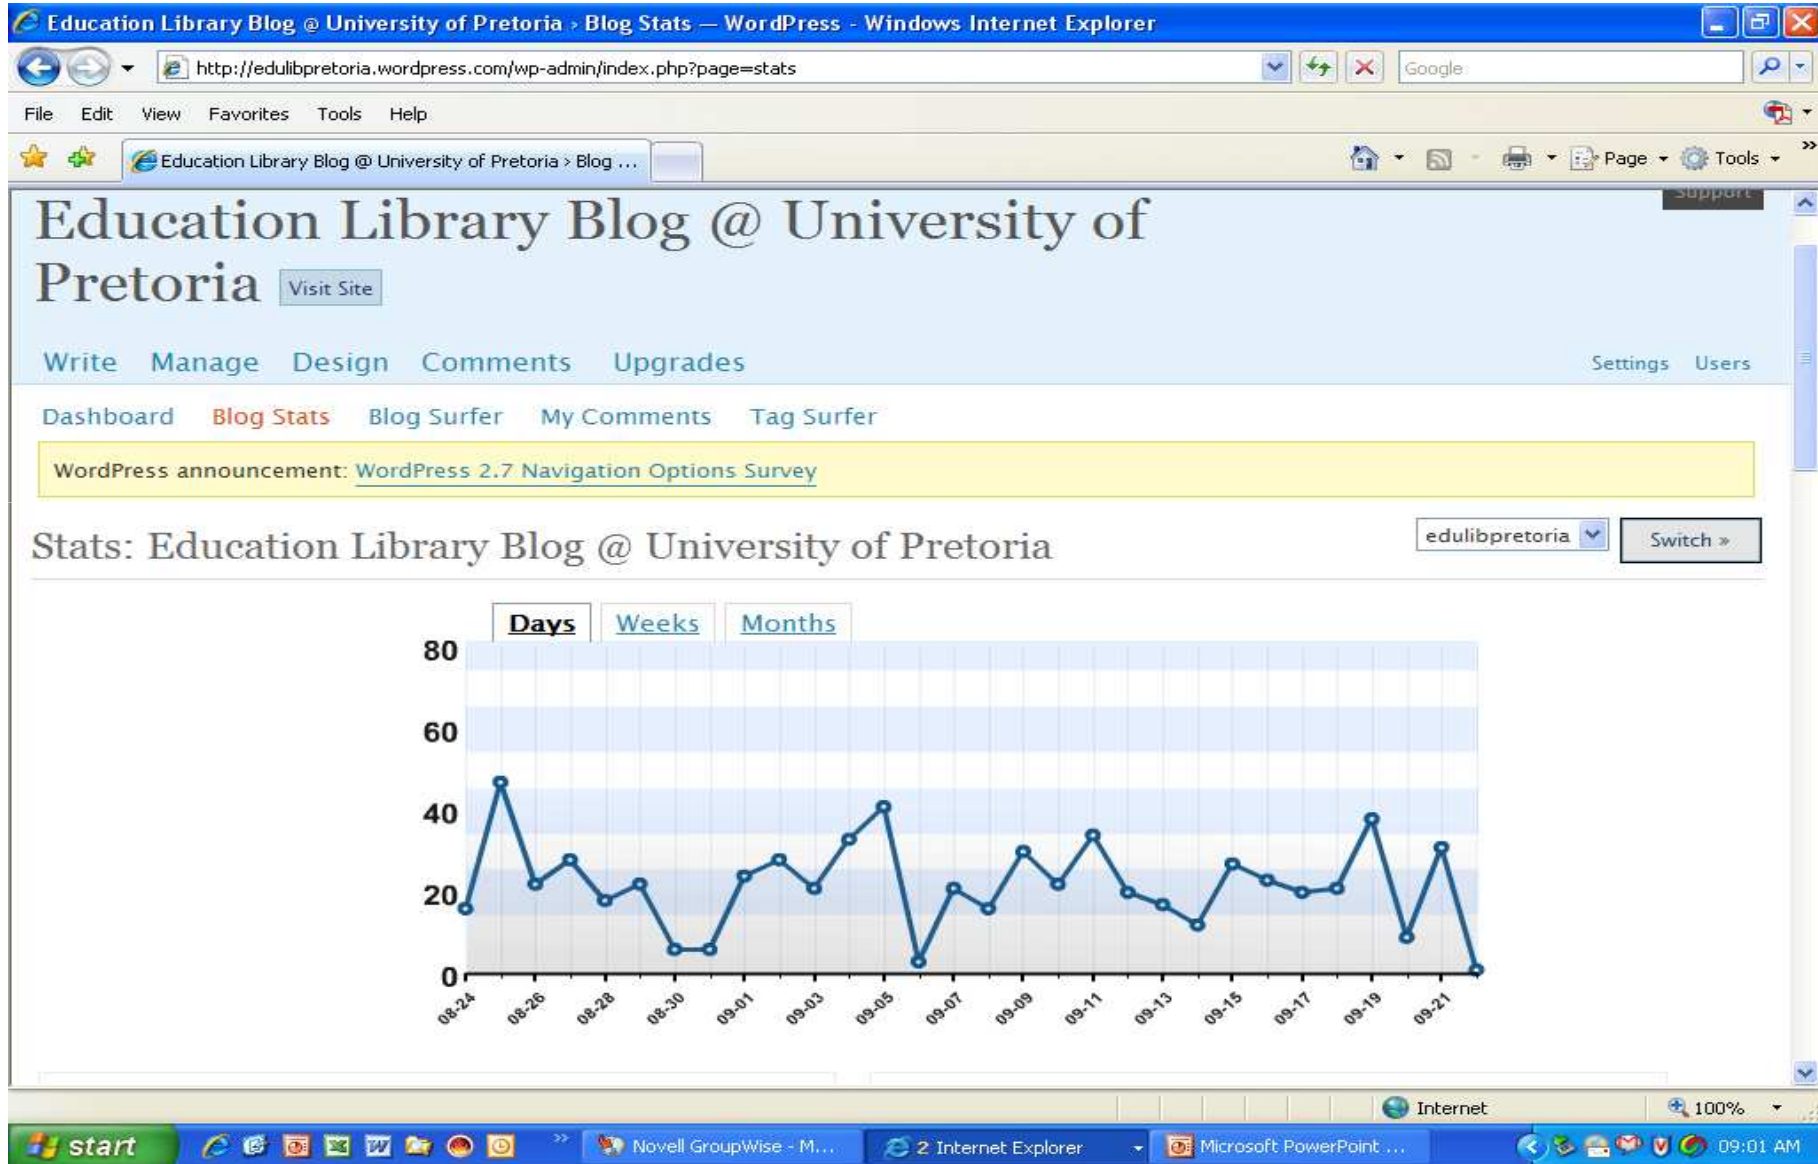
Education Library Blog @ University of Pretoria › Blog Stats — WordPress - Windows Internet Explorer

http://edulibpretoria.wordpress.com/wp-admin/index.php?page=stats

Google

File Edit View Favorites Tools Help

Education Library Blog @ University of Pretoria › Blog ...

Page Tools

Support

Education Library Blog @ University of Pretoria Visit Site

Write Manage Design Comments Upgrades Settings Users

Dashboard Blog Stats Blog Surfer My Comments Tag Surfer

WordPress announcement: WordPress 2.7 Navigation Options Survey

Stats: Education Library Blog @ University of Pretoria

edulibpretoria Switch »

Days Weeks Months

80
60
40
20
0

08-24 08-26 08-28 08-30 09-01 09-03 09-05 09-07 09-09 09-11 09-13 09-15 09-17 09-19 09-21

Internet 100%

start Novell GroupWise - M... 2 Internet Explorer Microsoft PowerPoint ... 09:01 AM